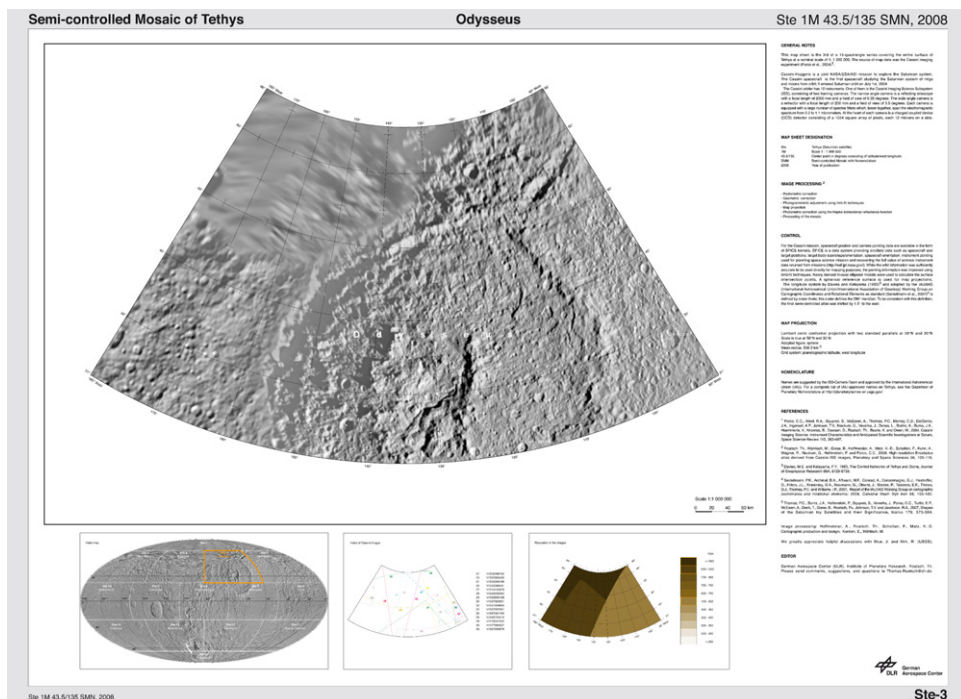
Semi-controlled Mosaic of Tethys

Odysseus

Ste 1M 43.5/135 SMN, 2008

GENERAL NOTES

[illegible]

MAP SHEET DESIGNATION

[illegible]

IMAGE PROCESSING

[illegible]

CONTROL

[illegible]

MAP PROJECTION

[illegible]

NOMENCLATURE

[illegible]

REFERENCES

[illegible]

EDITOR

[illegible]

Scale 1:1 000 000

0 20 40 60 km

DLR German Aerospace Center

Ste 1M 43.5/135 SMN, 2008

Ste-3